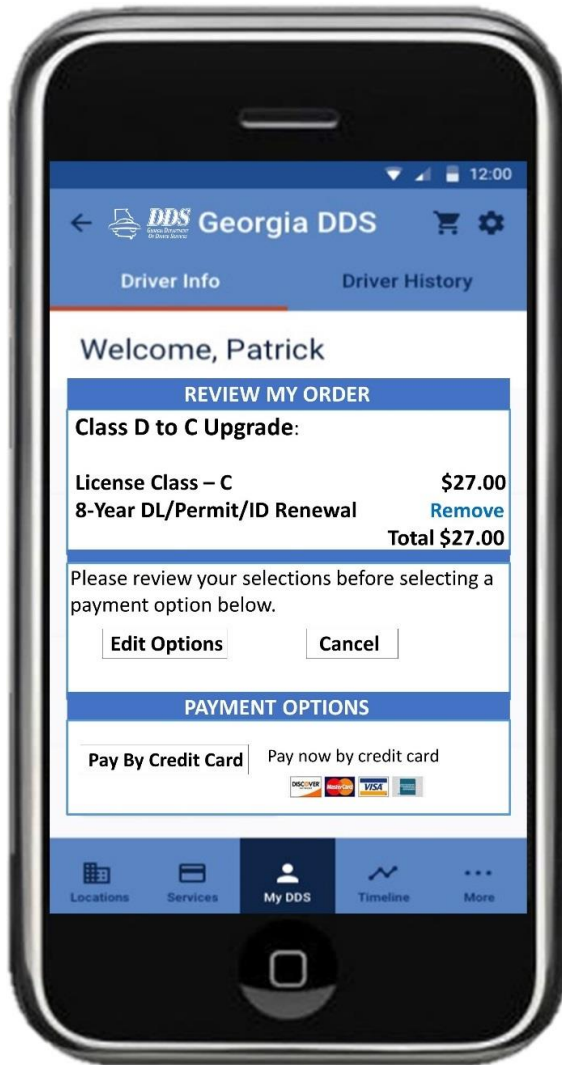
12:00

DDS Georgia DDS

Driver Info | Driver History

Welcome, Patrick

REVIEW MY ORDER

Class D to C Upgrade:

License Class – C $27.00
8-Year DL/Permit/ID Renewal Remove
Total $27.00

Please review your selections before selecting a payment option below.

Edit Options Cancel

PAYMENT OPTIONS

Pay By Credit Card Pay now by credit card

DISCOVER MasterCard VISA

Locations Services My DDS Timeline More